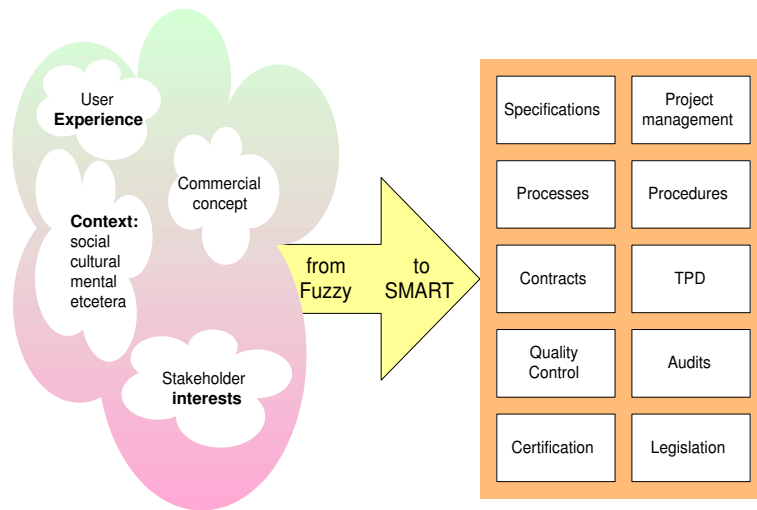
User
Experience

Commercial concept

Context:
social
cultural
mental
etcetera

Stakeholder
interests

from
Fuzzy

to
SMART

| Specifications | Project management |
|---|---|
| Processes | Procedures |
| Contracts | TPD |
| Quality Control | Audits |
| Certification | Legislation |